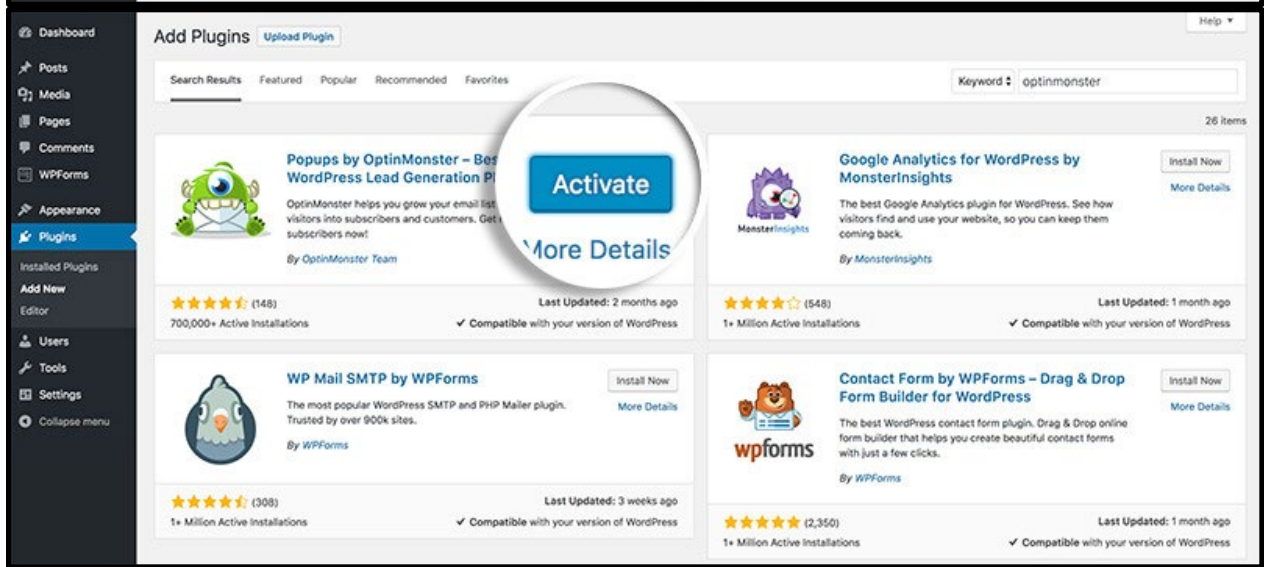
Dashboard
Posts
Media
Pages
Comments
WPForms
Appearance
Plugins
Installed Plugins
Add New
Editor
Users
Tools
Settings
Collapse menu

Add Plugins Upload Plugin

Help ▾

Search Results Featured Popular Recommended Favorites

Keyword ⬍ optinmonster

26 items

Popups by OptinMonster – Bes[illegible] WordPress Lead Generation Pl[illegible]

OptinMonster helps you grow your email list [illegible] visitors into subscribers and customers. Get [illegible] subscribers now!

By OptinMonster Team

Activate
More Details

★★★★½ (148)
700,000+ Active Installations
Last Updated: 2 months ago
✔ Compatible with your version of WordPress

Google Analytics for WordPress by MonsterInsights

Install Now
More Details

MonsterInsights

The best Google Analytics plugin for WordPress. See how visitors find and use your website, so you can keep them coming back.

By MonsterInsights

★★★★☆ (548)
1+ Million Active Installations
Last Updated: 1 month ago
✔ Compatible with your version of WordPress

WP Mail SMTP by WPForms

Install Now
More Details

The most popular WordPress SMTP and PHP Mailer plugin. Trusted by over 900k sites.

By WPForms

★★★★½ (308)
1+ Million Active Installations
Last Updated: 3 weeks ago
✔ Compatible with your version of WordPress

Contact Form by WPForms – Drag & Drop Form Builder for WordPress

Install Now
More Details

wpforms

The best WordPress contact form plugin. Drag & Drop online form builder that helps you create beautiful contact forms with just a few clicks.

By WPForms

★★★★★ (2,350)
1+ Million Active Installations
Last Updated: 1 month ago
✔ Compatible with your version of WordPress